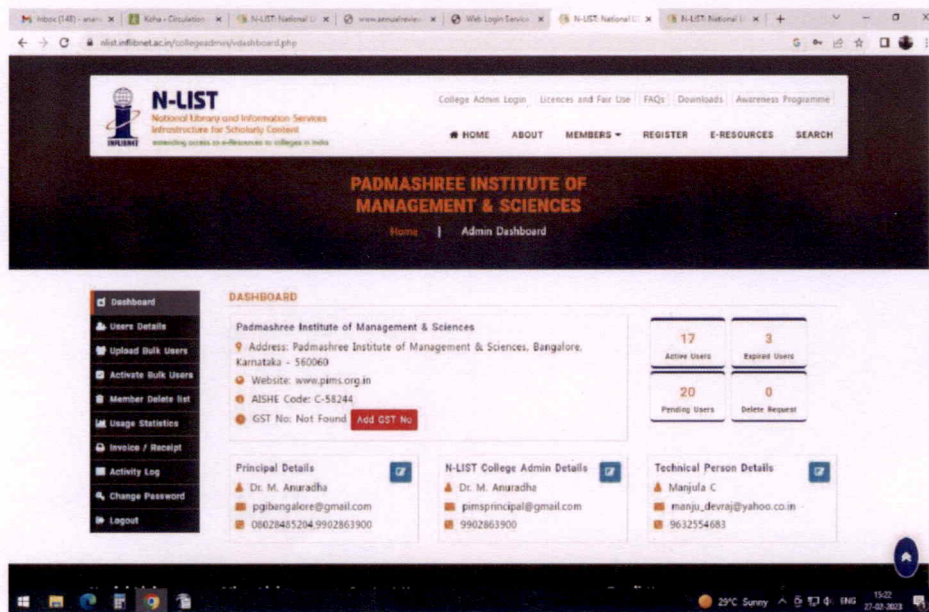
Inbox (148) - anan | Koha › Circulation | N-LIST: National | www.annualreview | Web Login Service | N-LIST: National | N-LIST: National | +

nlist.inflibnet.ac.in/collegeadmin/vdashboard.php

N-LIST
National Library and Information Services Infrastructure for Scholarly Content
extending access to e-Resources to colleges in India
INFLIBNET

College Admin Login | Licences and Fair Use | FAQs | Downloads | Awareness Programme

HOME | ABOUT | MEMBERS | REGISTER | E-RESOURCES | SEARCH

PADMASHREE INSTITUTE OF MANAGEMENT & SCIENCES

Home | Admin Dashboard

Dashboard
Users Details
Upload Bulk Users
Activate Bulk Users
Member Delete list
Usage Statistics
Invoice / Receipt
Activity Log
Change Password
Logout

DASHBOARD

Padmashree Institute of Management & Sciences
Address: Padmashree Institute of Management & Sciences, Bangalore, Karnataka - 560060
Website: www.pims.org.in
AISHE Code: C-58244
GST No: Not Found Add GST No

| 17 Active Users | 3 Expired Users |
|---|---|
| 20 Pending Users | 0 Delete Request |

Principal Details
Dr. M. Anuradha
pgibengalore@gmail.com
08028485204,9902863900

N-LIST College Admin Details
Dr. M. Anuradha
pimsprincipal@gmail.com
9902863900

Technical Person Details
Manjula C
manju_devraj@yahoo.co.in
9632554683

29°C Sunny ENG 15:22 27-02-2023